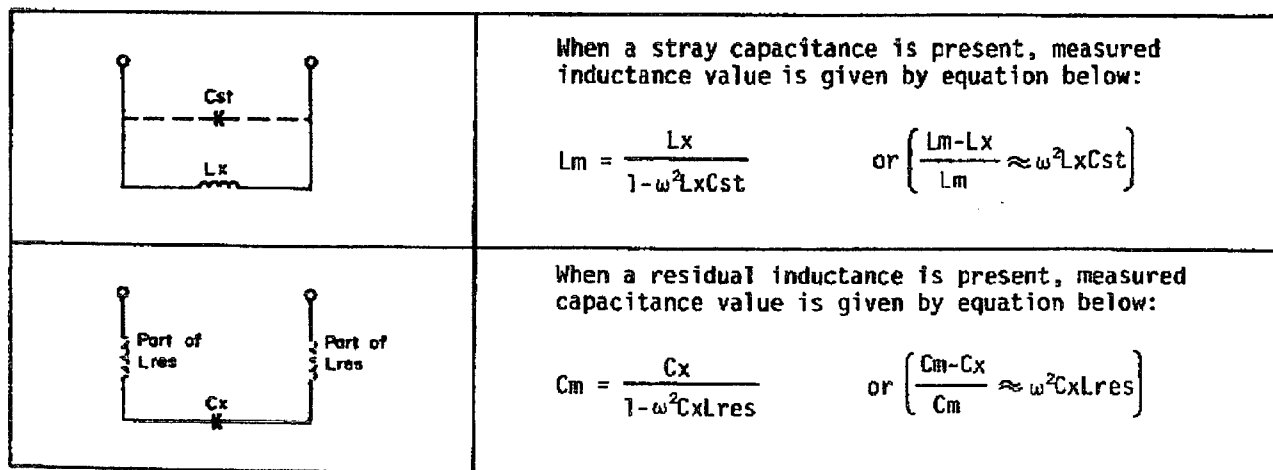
| Cst Lx | When a stray capacitance is present, measured inductance value is given by equation below: $Lm = \frac{Lx}{1-\omega^2 LxCst}$ or $\left(\frac{Lm-Lx}{Lm} \approx \omega^2 LxCst\right)$ |
|---|---|
| Part of Lres Part of Lres Cx | When a residual inductance is present, measured capacitance value is given by equation below: $Cm = \frac{Cx}{1-\omega^2 CxLres}$ or $\left(\frac{Cm-Cx}{Cm} \approx \omega^2 CxLres\right)$ |